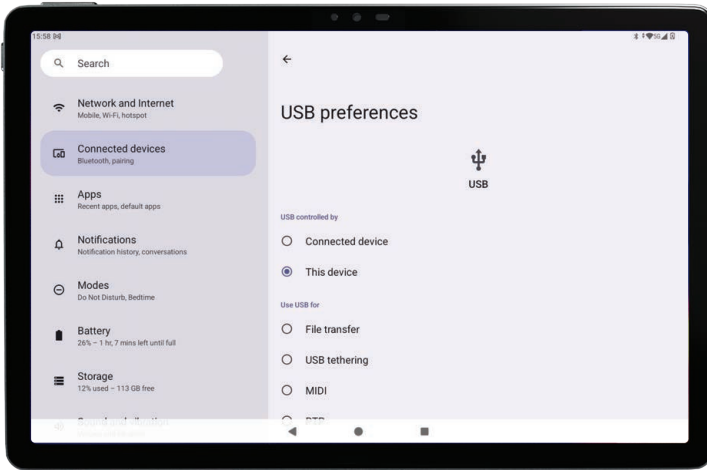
15:58

Search

Network and Internet
Mobile, Wi-Fi, hotspot

Connected devices
Bluetooth, pairing

Apps
Recent apps, default apps

Notifications
Notification history, conversations

Modes
Do Not Disturb, Bedtime

Battery
26% – 1 hr, 7 mins left until full

Storage
12% used – 113 GB free

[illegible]

USB preferences

USB

USB controlled by

Connected device

This device

Use USB for

File transfer

USB tethering

MIDI

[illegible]